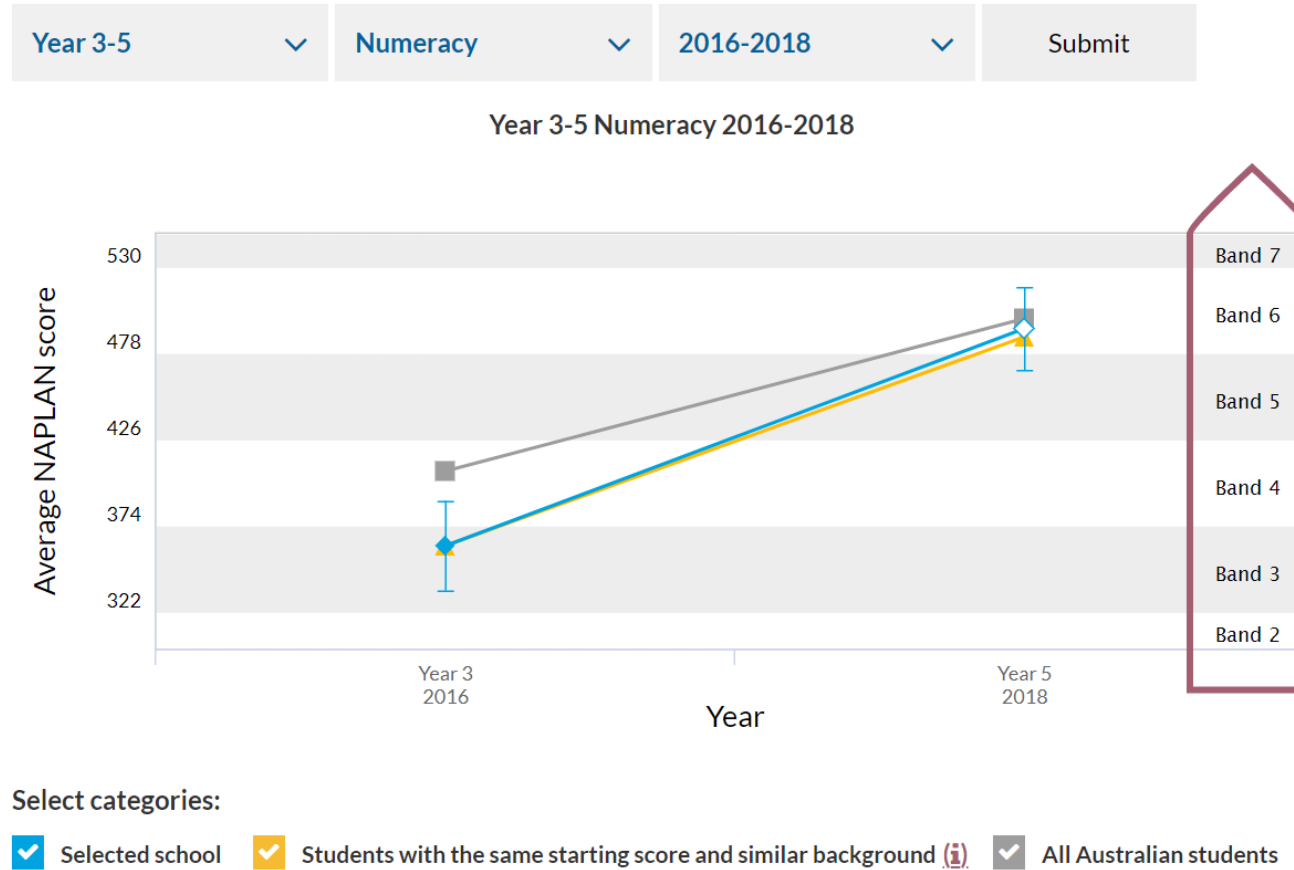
Year 3-5
Numeracy
2016-2018
Submit

Year 3-5 Numeracy 2016-2018

Average NAPLAN score

530
478
426
374
322

Band 7
Band 6
Band 5
Band 4
Band 3
Band 2

Year 3
2016

Year 5
2018

Year

Select categories:

Selected school
Students with the same starting score and similar background (i)
All Australian students